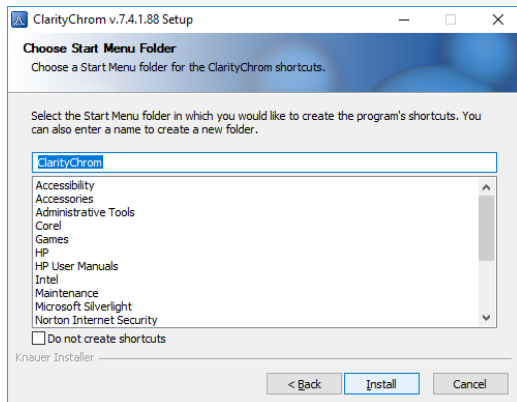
ClarityChrom v.7.4.1.88 Setup

Choose Start Menu Folder
Choose a Start Menu folder for the ClarityChrom shortcuts.

Select the Start Menu folder in which you would like to create the program's shortcuts. You can also enter a name to create a new folder.

ClarityChrom

Accessibility
Accessories
Administrative Tools
Corel
Games
HP
HP User Manuals
Intel
Maintenance
Microsoft Silverlight
Norton Internet Security

Do not create shortcuts

Knauer Installer

< Back
Install
Cancel